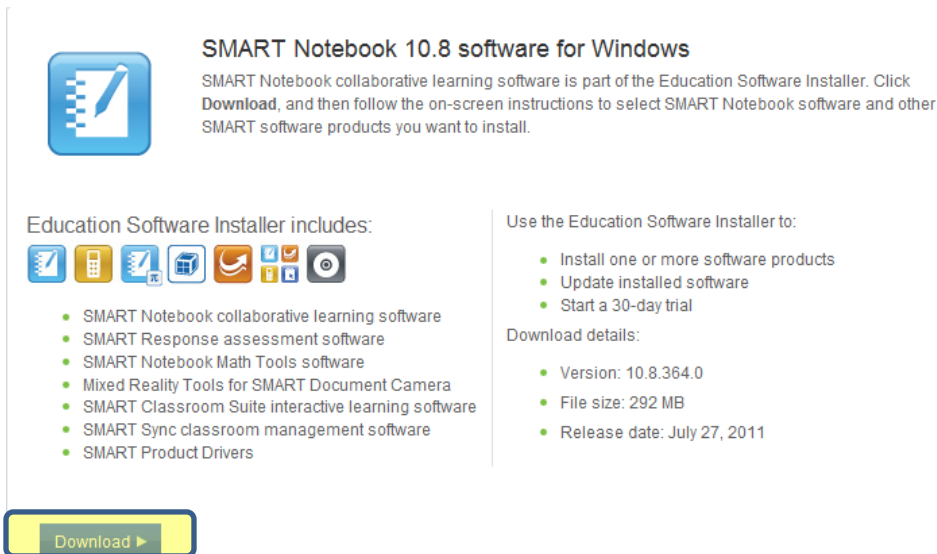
SMART Notebook 10.8 software for Windows

SMART Notebook collaborative learning software is part of the Education Software Installer. Click **Download**, and then follow the on-screen instructions to select SMART Notebook software and other SMART software products you want to install.

Education Software Installer includes:

- SMART Notebook collaborative learning software
- SMART Response assessment software
- SMART Notebook Math Tools software
- Mixed Reality Tools for SMART Document Camera
- SMART Classroom Suite interactive learning software
- SMART Sync classroom management software
- SMART Product Drivers

Use the Education Software Installer to:

- Install one or more software products
- Update installed software
- Start a 30-day trial

Download details:

- Version: 10.8.364.0
- File size: 292 MB
- Release date: July 27, 2011

Download ▸